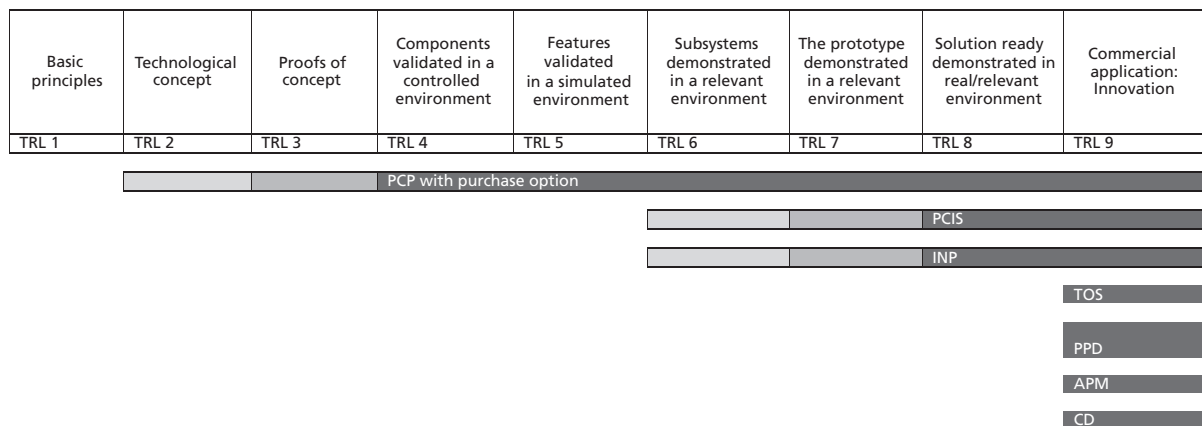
| Basic principles | Technological concept | Proofs of concept | Components validated in a controlled environment | Features validated in a simulated environment | Subsystems demonstrated in a relevant environment | The prototype demonstrated in a relevant environment | Solution ready demonstrated in real/relevant environment | Commercial application: Innovation |
|---|---|---|---|---|---|---|---|---|
| TRL 1 | TRL 2 | TRL 3 | TRL 4 | TRL 5 | TRL 6 | TRL 7 | TRL 8 | TRL 9 |

PCP with purchase option

PCIS

INP

TOS

PPD

APM

CD